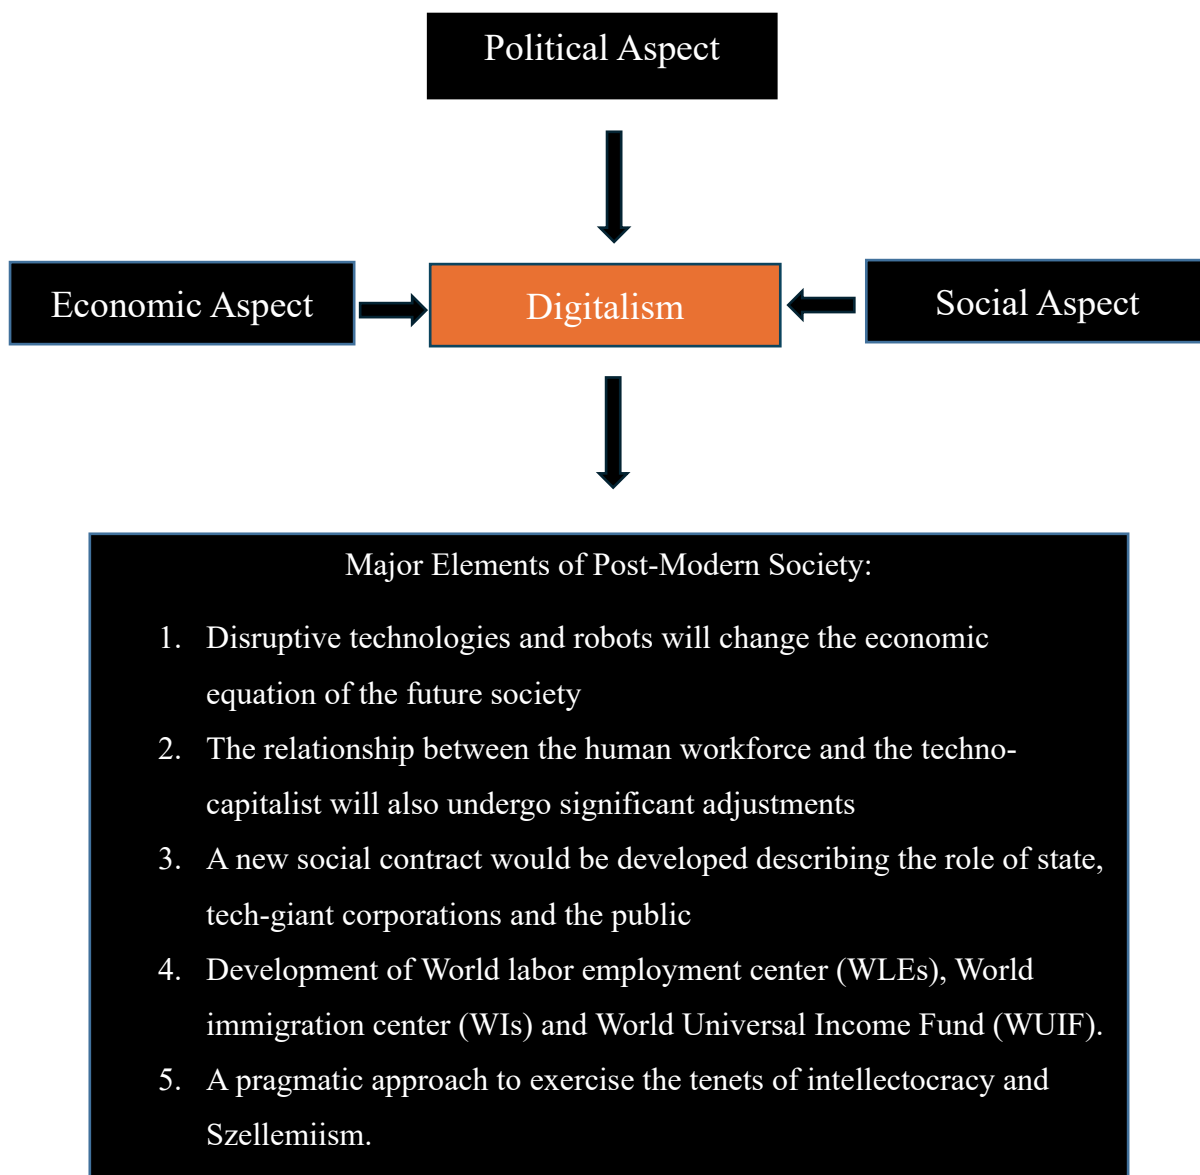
Political Aspect

Economic Aspect

Digitalism

Social Aspect

Major Elements of Post-Modern Society:

1. Disruptive technologies and robots will change the economic equation of the future society
2. The relationship between the human workforce and the techno-capitalist will also undergo significant adjustments
3. A new social contract would be developed describing the role of state, tech-giant corporations and the public
4. Development of World labor employment center (WLEs), World immigration center (WIs) and World Universal Income Fund (WUIF).
5. A pragmatic approach to exercise the tenets of intellectocracy and Szellemiism.